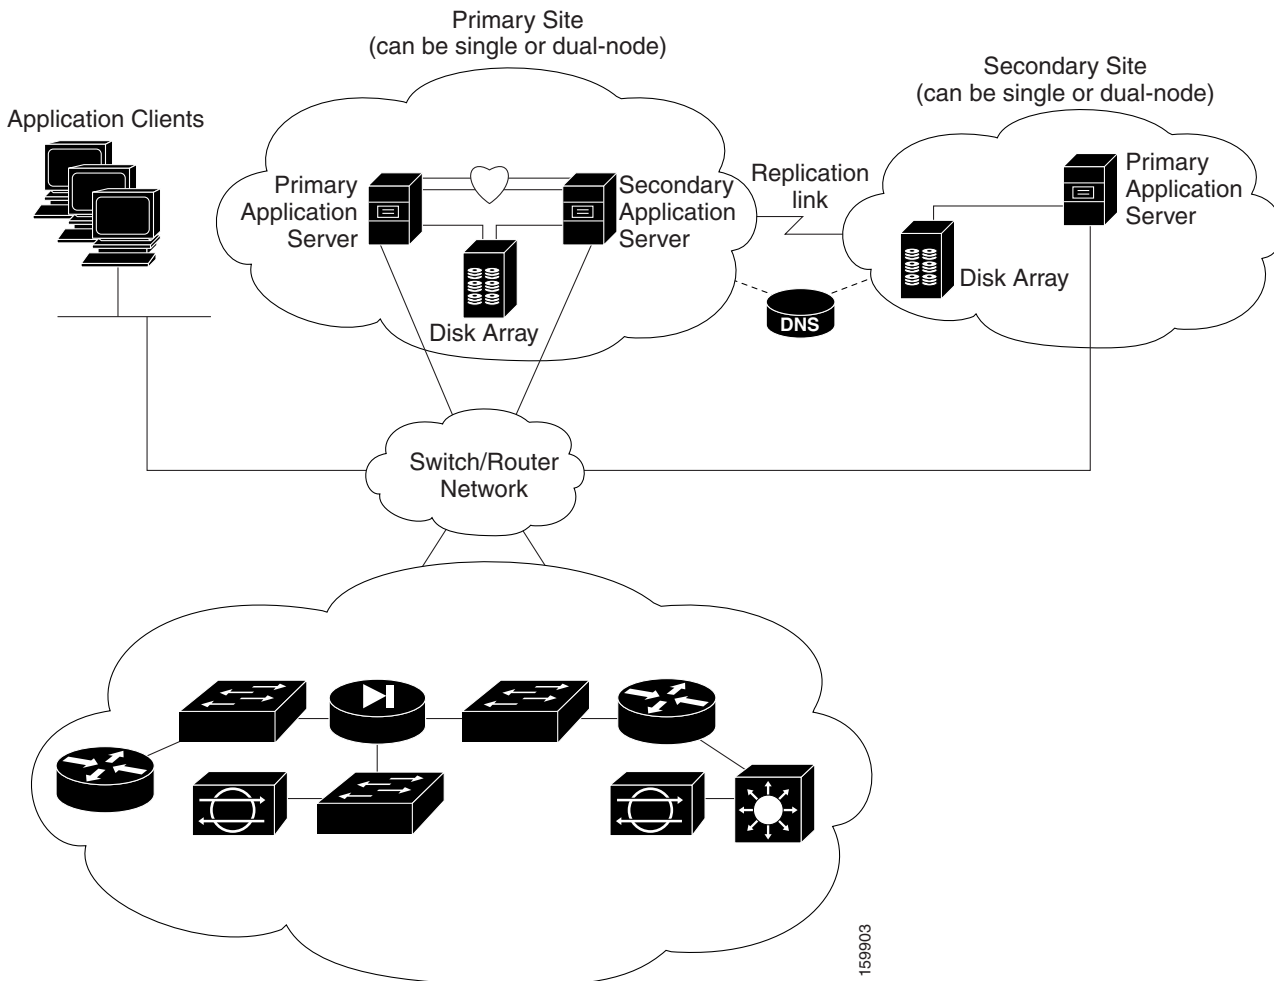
Primary Site
(can be single or dual-node)

Secondary Site
(can be single or dual-node)

Application Clients

Primary Application Server

Secondary Application Server

Disk Array

Replication link

Primary Application Server

Disk Array

DNS

Switch/Router Network

159903